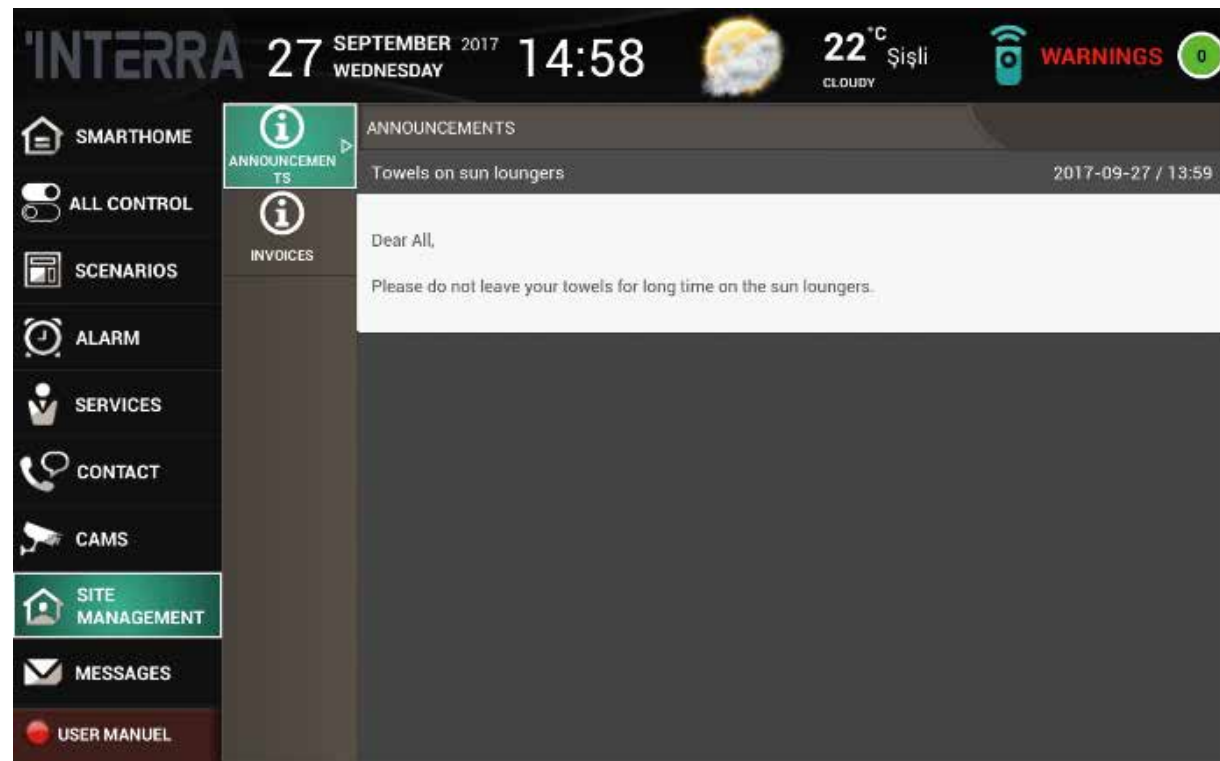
INTERRA 27 SEPTEMBER 2017 WEDNESDAY 14:58 22 °C Şişli CLOUDY WARNINGS 0

SMARTHOME
ALL CONTROL
SCENARIOS
ALARM
SERVICES
CONTACT
CAMS
SITE MANAGEMENT
MESSAGES
USER MANUEL

ANNOUNCEMENTS
INVOICES

ANNOUNCEMENTS

Towels on sun loungers 2017-09-27 / 13:59

Dear All,

Please do not leave your towels for long time on the sun loungers.